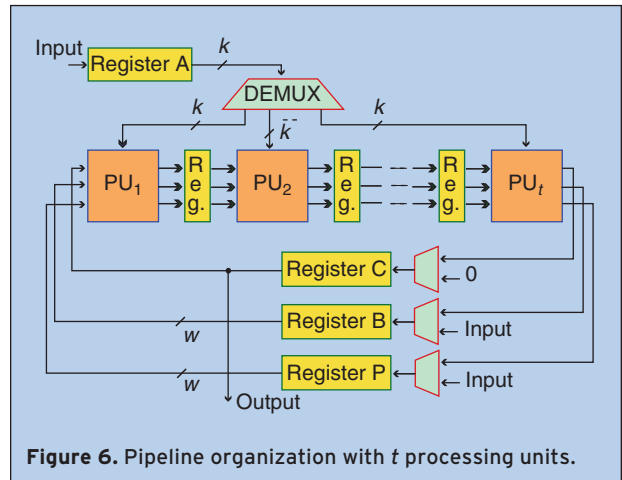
Input
Register A
$k$
DEMUX
$k$
$k$
$k$
PU$_1$
Reg.
PU$_2$
Reg.
Reg.
PU$_t$
Register C
0
Register B
$w$
Input
Register P
$w$
Input
Output

**Figure 6.** Pipeline organization with $t$ processing units.